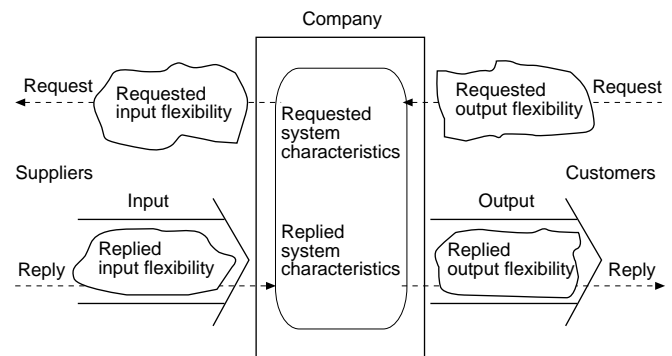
Company

Request

Requested input flexibility

Requested system characteristics

Requested output flexibility

Request

Suppliers

Customers

Input

Output

Replied input flexibility

Replied system characteristics

Replied output flexibility

Reply

Reply